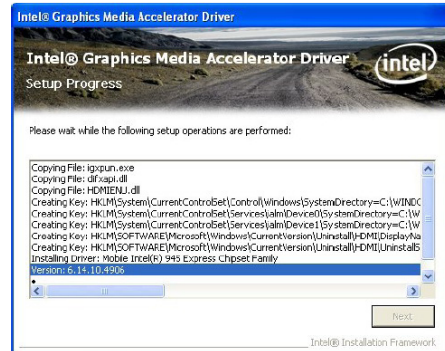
Intel® Graphics Media Accelerator Driver

Intel® Graphics Media Accelerator Driver
Setup Progress

intel

Please wait while the following setup operations are performed:

Copying File: igxpun.exe
Copying File: difxapi.dll
Copying File: HDMIENU.dll
Creating Key: HKLM\System\CurrentControlSet\Control\Windows\SystemDirectory=C:\WINDO
Creating Key: HKLM\System\CurrentControlSet\Services\alm\Device0\SystemDirectory=C:\W
Creating Key: HKLM\System\CurrentControlSet\Services\alm\Device1\SystemDirectory=C:\W
Creating Key: HKLM\SOFTWARE\Microsoft\Windows\CurrentVersion\Uninstall\HDMI\DisplayN
Creating Key: HKLM\SOFTWARE\Microsoft\Windows\CurrentVersion\Uninstall\HDMI\UninstallS
Installing Driver: Mobile Intel(R) 945 Express Chipset Family
Version: 6.14.10.4906

Next

Intel® Installation Framework